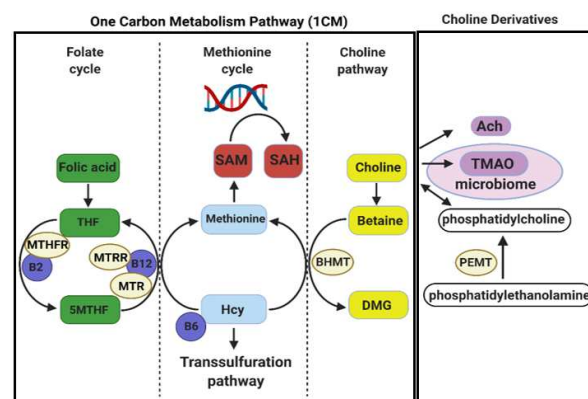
One Carbon Metabolism Pathway (1CM)

Choline Derivatives

Folate cycle

Methionine cycle

Choline pathway

Folic acid

THF

MTHFR

B2

MTRR

B12

MTR

5MTHF

SAM

SAH

Methionine

Hcy

B6

Transsulfuration pathway

Choline

Betaine

BHMT

DMG

Ach

TMAO

microbiome

phosphatidylcholine

PEMT

phosphatidylethanolamine